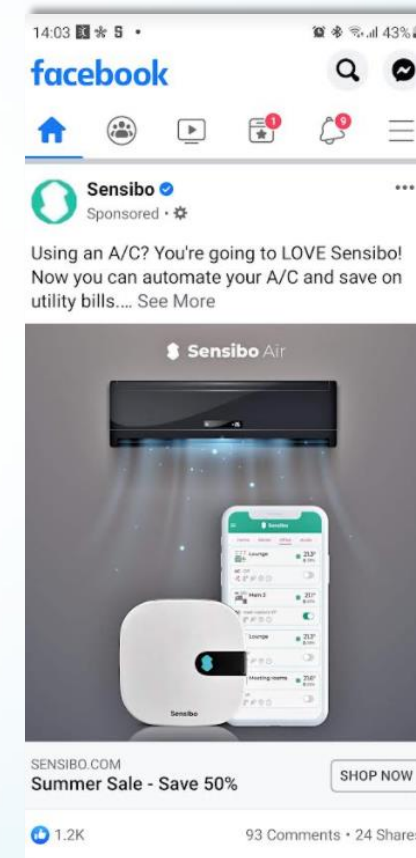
14:03

43%

facebook

1

9

Sensibo

Sponsored ·

Using an A/C? You're going to LOVE Sensibo! Now you can automate your A/C and save on utility bills.... See More

Sensibo Air

Sensibo

Lounge

Main 2

Lounge

Meeting room

Sensibo

SENSIBO.COM

Summer Sale - Save 50%

SHOP NOW

1.2K

93 Comments · 24 Shares